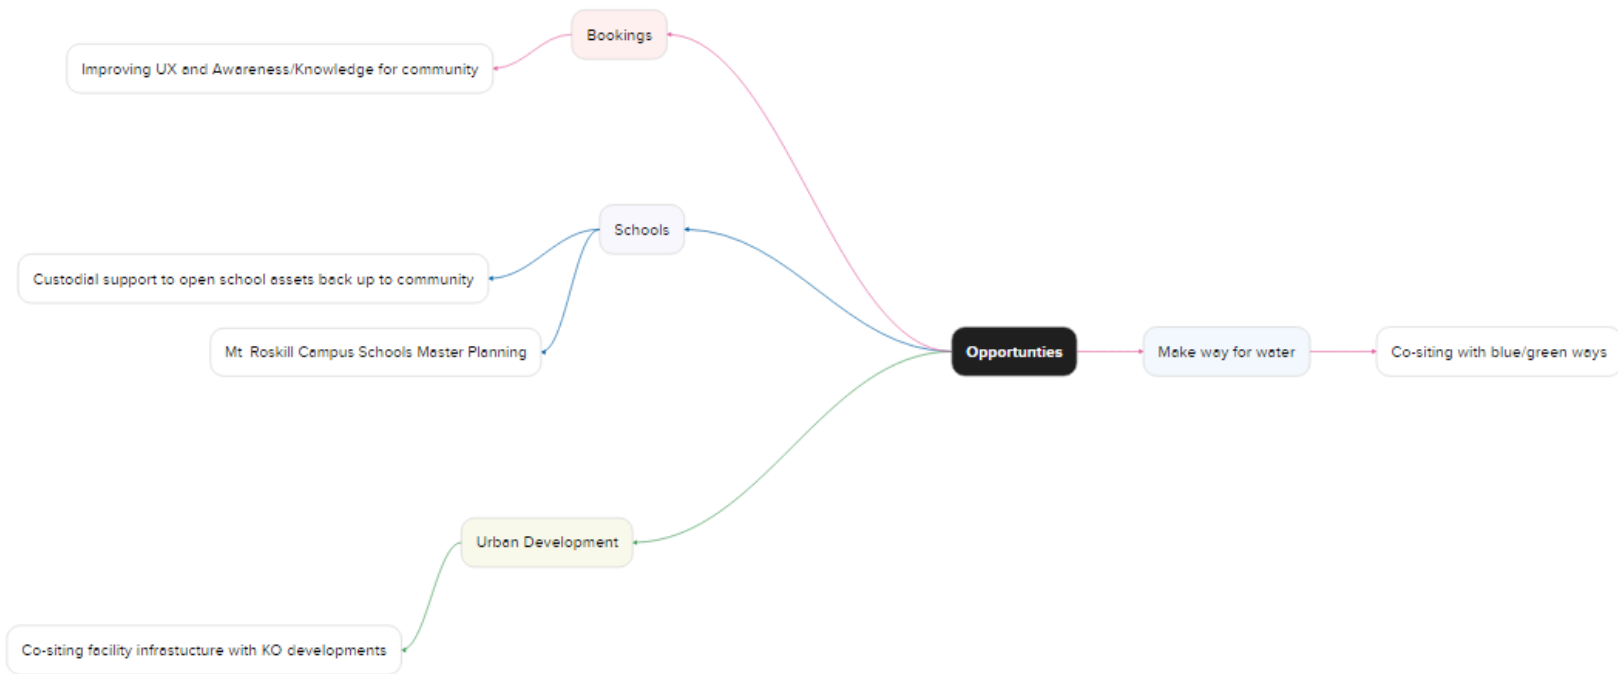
Bookings

Improving UX and Awareness/Knowledge for community

Schools

Custodial support to open school assets back up to community

Mt Roskill Campus Schools Master Planning

Opportunties

Make way for water

Co-siting with blue/green ways

Urban Development

Co-siting facility infrastucture with KO developments